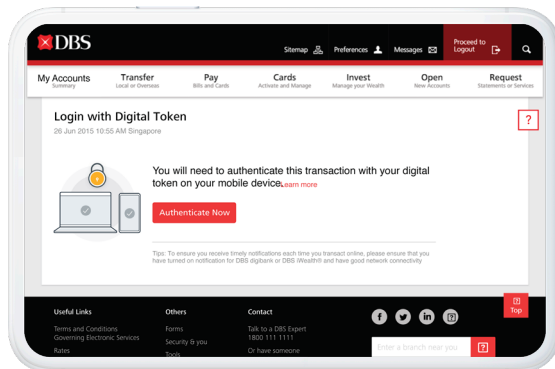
DBS

Sitemap Preferences Messages Proceed to Logout

My Accounts
Summary

Transfer
Local or Overseas

Pay
Bills and Cards

Cards
Activate and Manage

Invest
Manage your Wealth

Open
New Accounts

Request
Statements or Services

Login with Digital Token

26 Jun 2015 10:55 AM Singapore

?

You will need to authenticate this transaction with your digital token on your mobile device. Learn more

Authenticate Now

Tips: To ensure you receive timely notifications each time you transact online, please ensure that you have turned on notification for DBS digibank or DBS iWealth® and have good network connectivity

Top

Useful Links
Terms and Conditions
Governing Electronic Services
Rates

Others
Forms
Security & you
Tools

Contact
Talk to a DBS Expert
1800 111 1111
Or have someone

Enter a branch near you

?